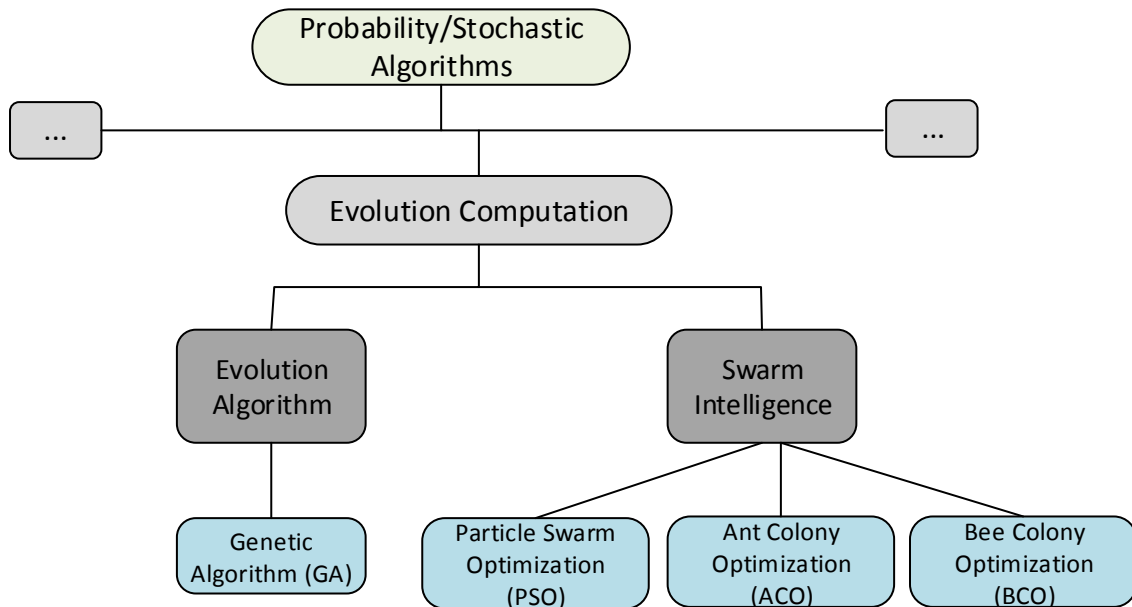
Probability/Stochastic Algorithms

...

...

Evolution Computation

Evolution Algorithm

Swarm Intelligence

Genetic Algorithm (GA)

Particle Swarm Optimization (PSO)

Ant Colony Optimization (ACO)

Bee Colony Optimization (BCO)